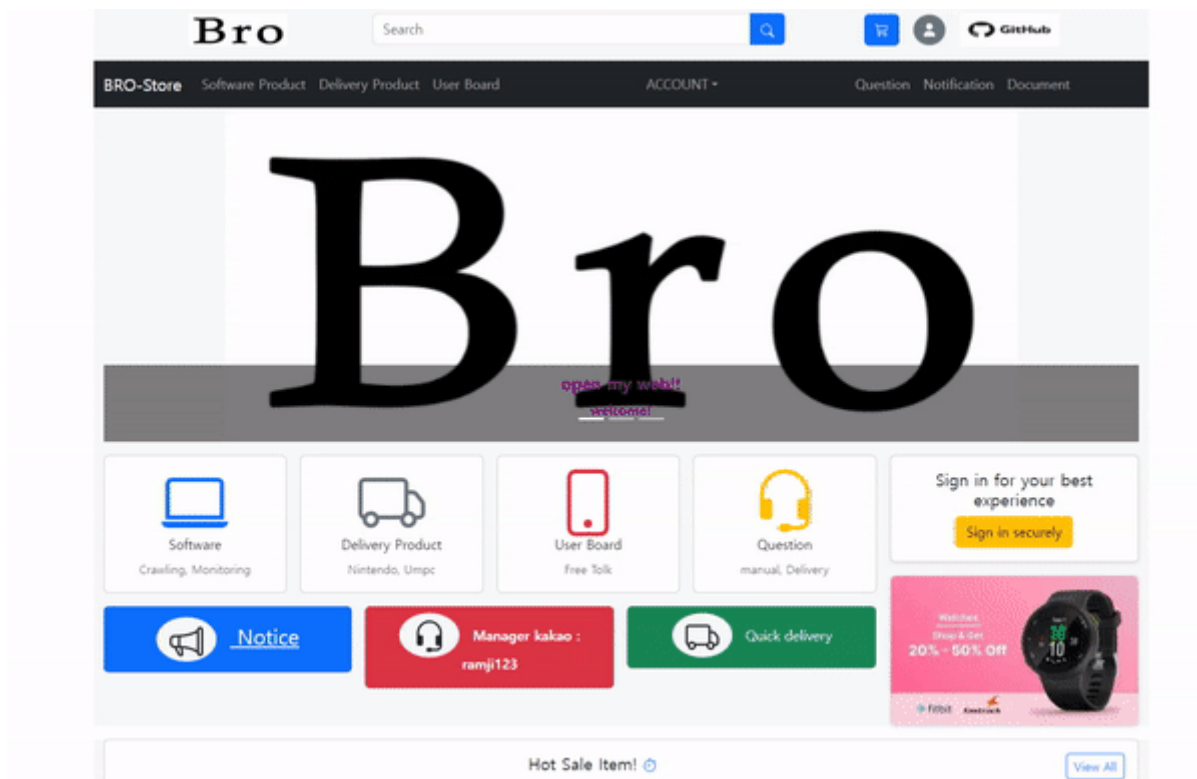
Bro

Search

GitHub

BRO-Store Software Product Delivery Product User Board ACCOUNT Question Notification Document

Bro

open my web!!
welcome!

Software
Crawling, Monitoring

Delivery Product
Nintendo, Umpc

User Board
Free Tolk

Question
manual, Delivery

Sign in for your best experience
Sign in securely

Notice

Manager kakao : ramji123

Quick delivery

Watches
Shop & Get
20% - 50% Off
fitbit fastrack

Hot Sale Item!

View All